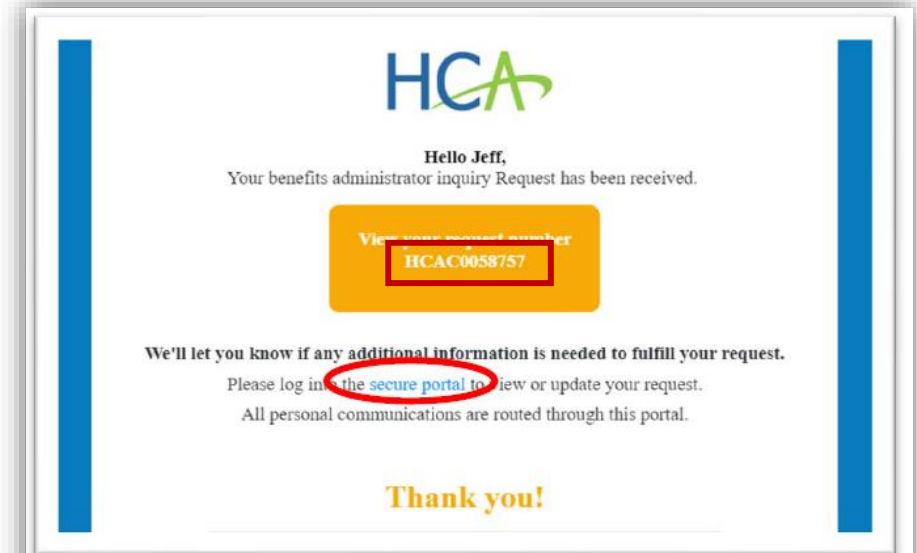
HCA

**Hello Jeff,**
Your benefits administrator inquiry Request has been received.

View your request number
HCAC0058757

**We'll let you know if any additional information is needed to fulfill your request.**

Please log into the secure portal to view or update your request.

All personal communications are routed through this portal.

**Thank you!**